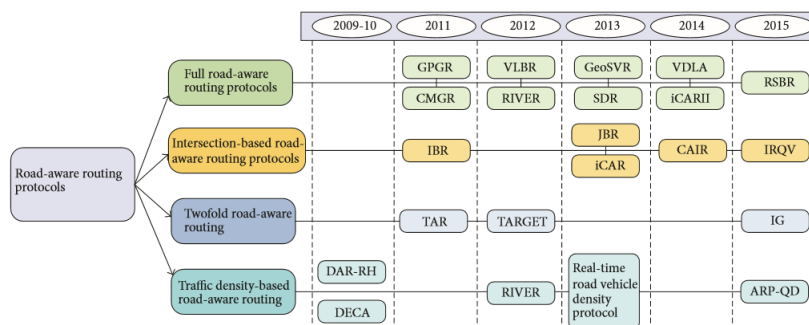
2009-10
2011
2012
2013
2014
2015

Road-aware routing protocols

Full road-aware routing protocols
GPGR
CMGR
VLBR
RIVER
GeoSVR
SDR
VDLA
iCARII
RSBR

Intersection-based road-aware routing protocols
IBR
JBR
iCAR
CAIR
IRQV

Twofold road-aware routing
TAR
TARGET
IG

Traffic density-based road-aware routing
DAR-RH
DECA
RIVER
Real-time road vehicle density protocol
ARP-QD